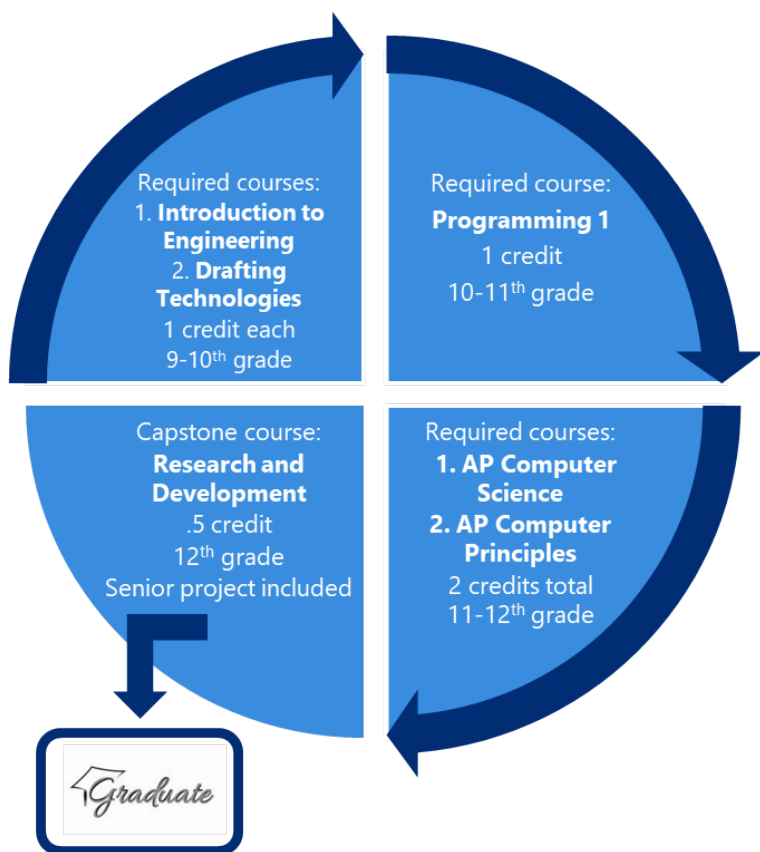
Required courses:
1. **Introduction to Engineering**
2. **Drafting Technologies**
1 credit each
9-10$^{th}$ grade

Required course:
**Programming 1**
1 credit
10-11$^{th}$ grade

Capstone course:
**Research and Development**
.5 credit
12$^{th}$ grade
Senior project included

Required courses:
**1. AP Computer Science**
**2. AP Computer Principles**
2 credits total
11-12$^{th}$ grade

Graduate